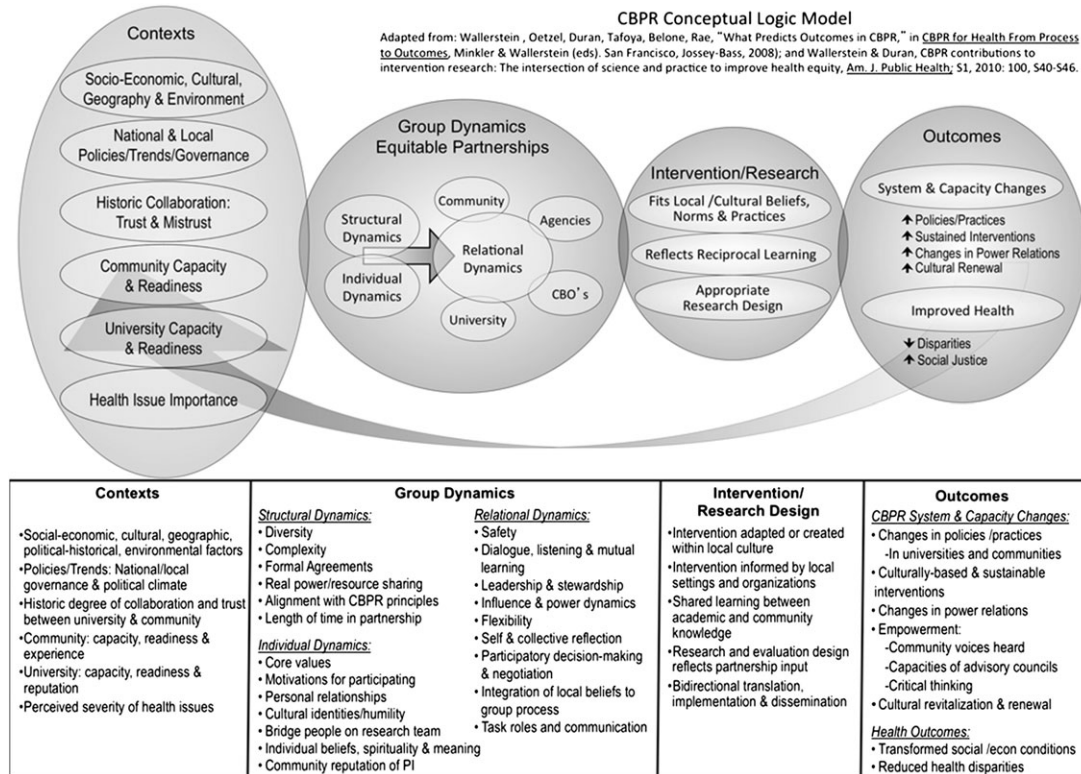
CBPR Conceptual Logic Model

Adapted from: Wallerstein , Oetzel, Duran, Tafoya, Belone, Rae, "What Predicts Outcomes in CBPR," in CBPR for Health From Process to Outcomes, Minkler & Wallerstein (eds). San Francisco, Jossey-Bass, 2008); and Wallerstein & Duran, CBPR contributions to intervention research: The intersection of science and practice to improve health equity, Am. J. Public Health; S1, 2010: 100, S40-S46.

Contexts

Socio-Economic, Cultural, Geography & Environment

National & Local Policies/Trends/Governance

Historic Collaboration: Trust & Mistrust

Community Capacity & Readiness

University Capacity & Readiness

Health Issue Importance

Group Dynamics Equitable Partnerships

Structural Dynamics

Individual Dynamics

Community

Agencies

Relational Dynamics

CBO's

University

Intervention/Research

Fits Local /Cultural Beliefs, Norms & Practices

Reflects Reciprocal Learning

Appropriate Research Design

Outcomes

System & Capacity Changes

↑ Policies/Practices
↑ Sustained Interventions
↑ Changes in Power Relations
↑ Cultural Renewal

Improved Health

↓ Disparities
↑ Social Justice

| Contexts | Group Dynamics | Intervention/ Research Design | Outcomes |
|---|---|---|---|
| •Social-economic, cultural, geographic, political-historical, environmental factors<br>•Policies/Trends: National/local governance & political climate<br>•Historic degree of collaboration and trust between university & community<br>•Community: capacity, readiness & experience<br>•University: capacity, readiness & reputation<br>•Perceived severity of health issues | Structural Dynamics:<br>• Diversity<br>• Complexity<br>• Formal Agreements<br>• Real power/resource sharing<br>• Alignment with CBPR principles<br>• Length of time in partnership<br>Individual Dynamics:<br>• Core values<br>• Motivations for participating<br>• Personal relationships<br>• Cultural identities/humility<br>• Bridge people on research team<br>• Individual beliefs, spirituality & meaning<br>• Community reputation of PI<br>Relational Dynamics:<br>• Safety<br>• Dialogue, listening & mutual learning<br>• Leadership & stewardship<br>• Influence & power dynamics<br>• Flexibility<br>• Self & collective reflection<br>• Participatory decision-making & negotiation<br>• Integration of local beliefs to group process<br>• Task roles and communication | •Intervention adapted or created within local culture<br>•Intervention informed by local settings and organizations<br>•Shared learning between academic and community knowledge<br>•Research and evaluation design reflects partnership input<br>•Bidirectional translation, implementation & dissemination | CBPR System & Capacity Changes:<br>• Changes in policies /practices<br>-In universities and communities<br>• Culturally-based & sustainable interventions<br>• Changes in power relations<br>• Empowerment:<br>-Community voices heard<br>-Capacities of advisory councils<br>-Critical thinking<br>• Cultural revitalization & renewal<br>Health Outcomes:<br>• Transformed social /econ conditions<br>• Reduced health disparities |